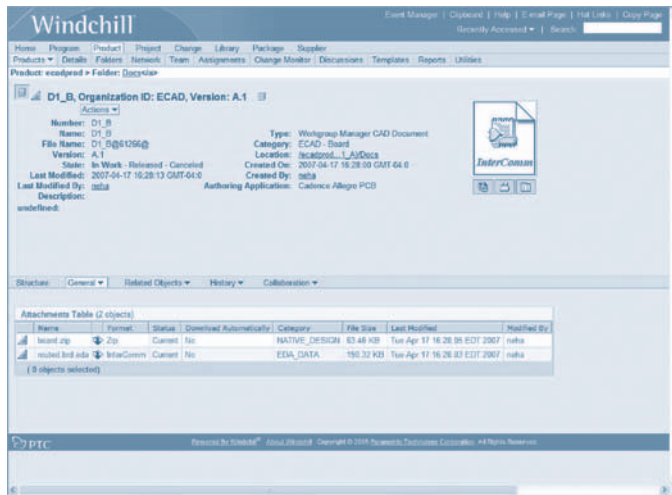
Windchill

Event Manager | Clipboard | Help | E-mail Page | Hot Links | Copy Page
Recently Accessed ▾ | Search:

Home Program Product Project Change Library Package Supplier
Products ▾ Details Folders Network Team Assignments Change Monitor Discussions Templates Reports Utilities

Product: ecadprod > Folder: Docs</a>

D1_B, Organization ID: ECAD, Version: A.1

Actions ▾

Number: D1_B
Name: D1_B
File Name: D1_B@61266@
Version: A.1
State: In Work - Released - Canceled
Last Modified: 2007-04-17 16:28:13 GMT-04:0
Last Modified By: neha
Description:
undefined:

Type: Workgroup Manager CAD Document
Category: ECAD - Board
Location: /ecadprod...1_A)/Docs
Created On: 2007-04-17 16:28:08 GMT-04:0
Created By: neha
Authoring Application: Cadence Allegro PCB

InterComm

Structure General ▾ Related Objects ▾ History ▾ Collaboration ▾

Attachments Table (2 objects)

| | Name | Format | Status | Download Automatically | Category | File Size | Last Modified | Modified By |
|---|---|---|---|---|---|---|---|---|
| | board.zip | Zip | Current | No | NATIVE_DESIGN | 63.46 KB | Tue Apr 17 16:28:05 EDT 2007 | neha |
| | routed.brd.eda | InterComm | Current | No | EDA_DATA | 190.32 KB | Tue Apr 17 16:28:03 EDT 2007 | neha |

(0 objects selected)

PTC

Powered by Windchill® About Windchill Copyright © 2006 Parametric Technology Corporation. All Rights Reserved.